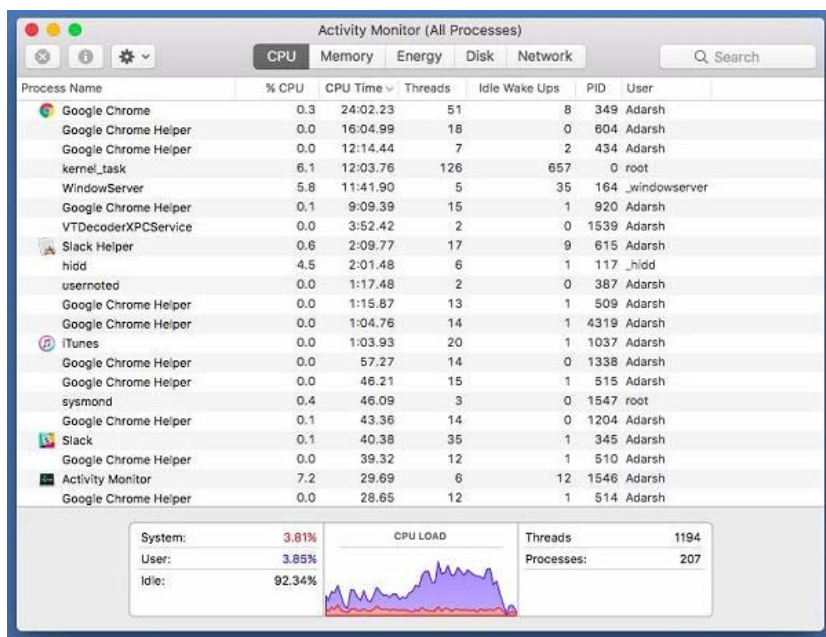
Activity Monitor (All Processes)

CPU Memory Energy Disk Network

Q Search

| Process Name | % CPU | CPU Time | Threads | Idle Wake Ups | PID | User |
|---|---|---|---|---|---|---|
| Google Chrome | 0.3 | 24:02.23 | 51 | 8 | 349 | Adarsh |
| Google Chrome Helper | 0.0 | 16:04.99 | 18 | 0 | 604 | Adarsh |
| Google Chrome Helper | 0.0 | 12:14.44 | 7 | 2 | 434 | Adarsh |
| kernel_task | 6.1 | 12:03.76 | 126 | 657 | 0 | root |
| WindowServer | 5.8 | 11:41.90 | 5 | 35 | 164 | _windowserver |
| Google Chrome Helper | 0.1 | 9:09.39 | 15 | 1 | 920 | Adarsh |
| VTDecoderXPCService | 0.0 | 3:52.42 | 2 | 0 | 1539 | Adarsh |
| Slack Helper | 0.6 | 2:09.77 | 17 | 9 | 615 | Adarsh |
| hidd | 4.5 | 2:01.48 | 6 | 1 | 117 | _hidd |
| usernoted | 0.0 | 1:17.48 | 2 | 0 | 387 | Adarsh |
| Google Chrome Helper | 0.0 | 1:15.87 | 13 | 1 | 509 | Adarsh |
| Google Chrome Helper | 0.0 | 1:04.76 | 14 | 1 | 4319 | Adarsh |
| iTunes | 0.0 | 1:03.93 | 20 | 1 | 1037 | Adarsh |
| Google Chrome Helper | 0.0 | 57.27 | 14 | 0 | 1338 | Adarsh |
| Google Chrome Helper | 0.0 | 46.21 | 15 | 1 | 515 | Adarsh |
| sysmond | 0.4 | 46.09 | 3 | 0 | 1547 | root |
| Google Chrome Helper | 0.1 | 43.36 | 14 | 0 | 1204 | Adarsh |
| Slack | 0.1 | 40.38 | 35 | 1 | 345 | Adarsh |
| Google Chrome Helper | 0.0 | 39.32 | 12 | 1 | 510 | Adarsh |
| Activity Monitor | 7.2 | 29.69 | 6 | 12 | 1546 | Adarsh |
| Google Chrome Helper | 0.0 | 28.65 | 12 | 1 | 514 | Adarsh |

System: 3.81%
User: 3.85%
Idle: 92.34%

CPU LOAD

Threads 1194
Processes: 207